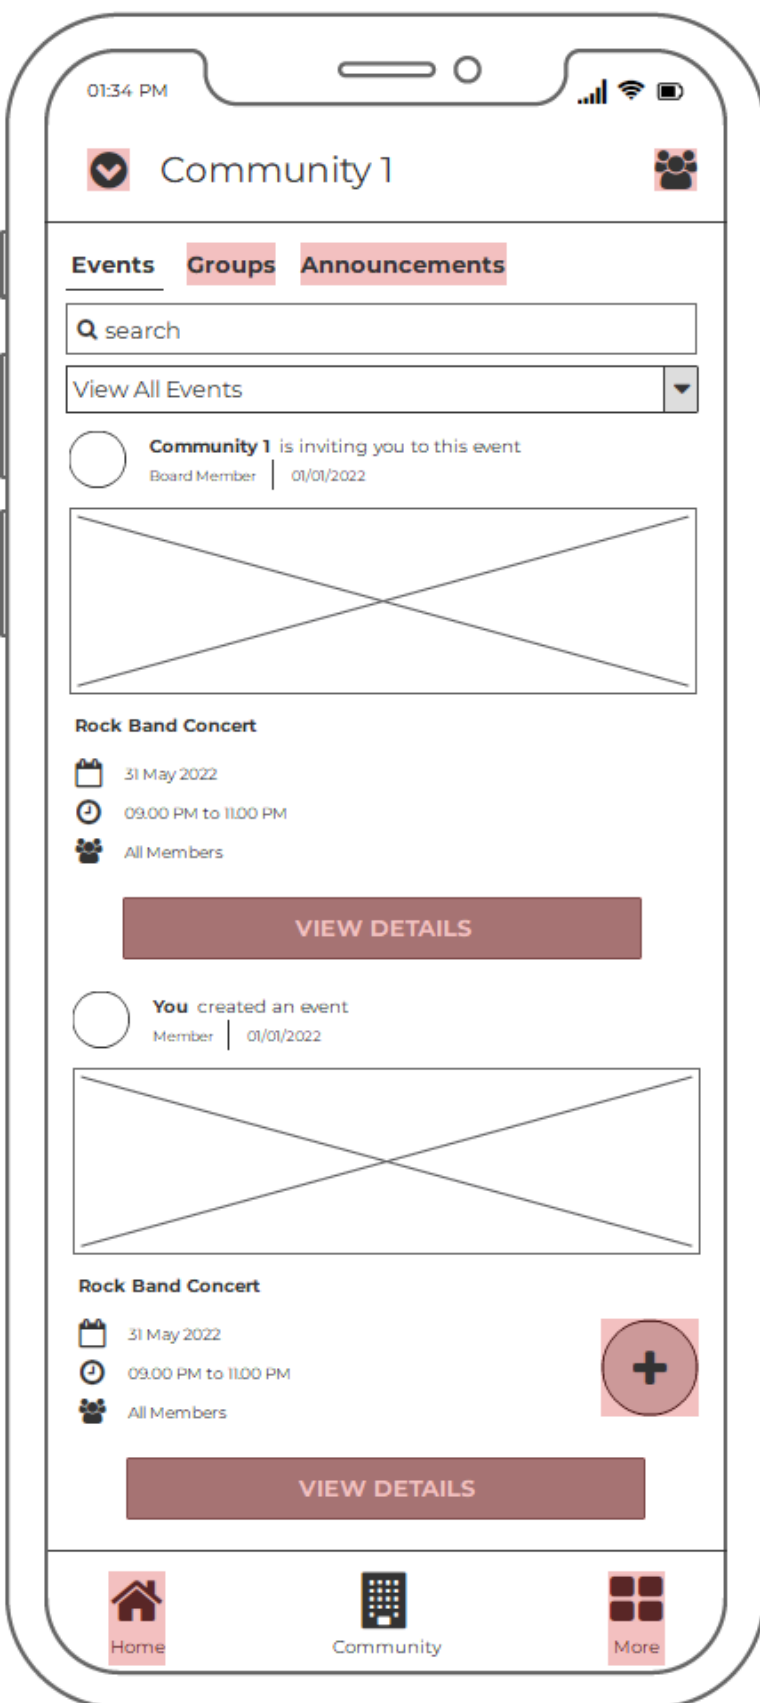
01:34 PM

Community 1

Events Groups Announcements

search

View All Events

Community 1 is inviting you to this event
Board Member | 01/01/2022

Rock Band Concert

31 May 2022
09.00 PM to 11.00 PM
All Members

VIEW DETAILS

You created an event
Member | 01/01/2022

Rock Band Concert

31 May 2022
09.00 PM to 11.00 PM
All Members

VIEW DETAILS

Home Community More